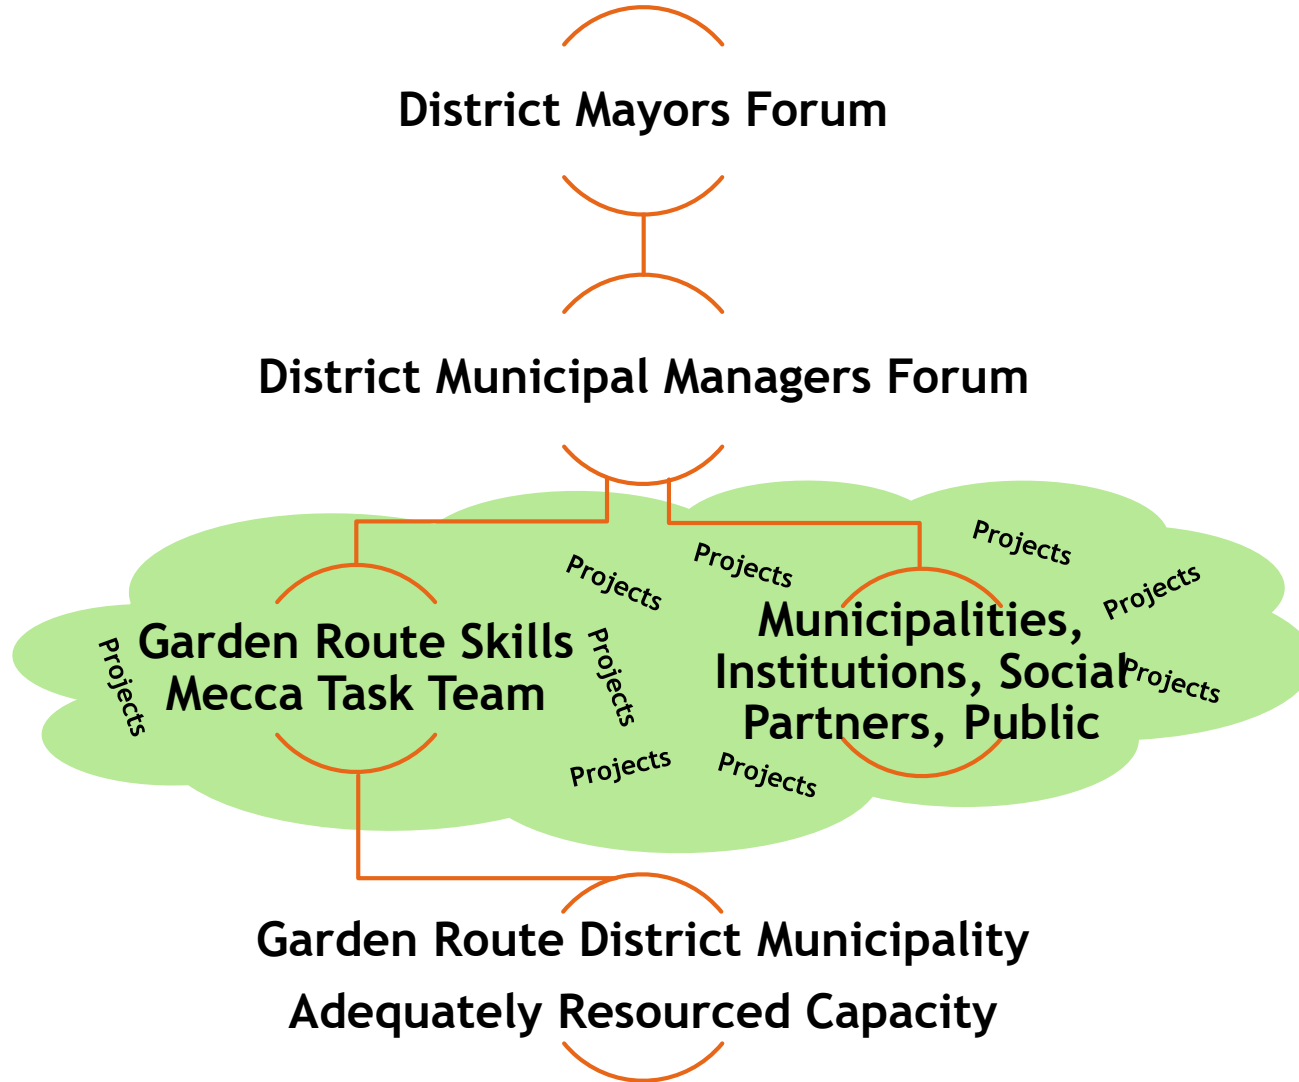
District Mayors Forum

District Municipal Managers Forum

Projects

Projects

Projects

Projects

Projects

Garden Route Skills Mecca Task Team

Projects

Municipalities, Institutions, Social Partners, Public

Projects

Projects

Projects

Projects

Garden Route District Municipality

Adequately Resourced Capacity